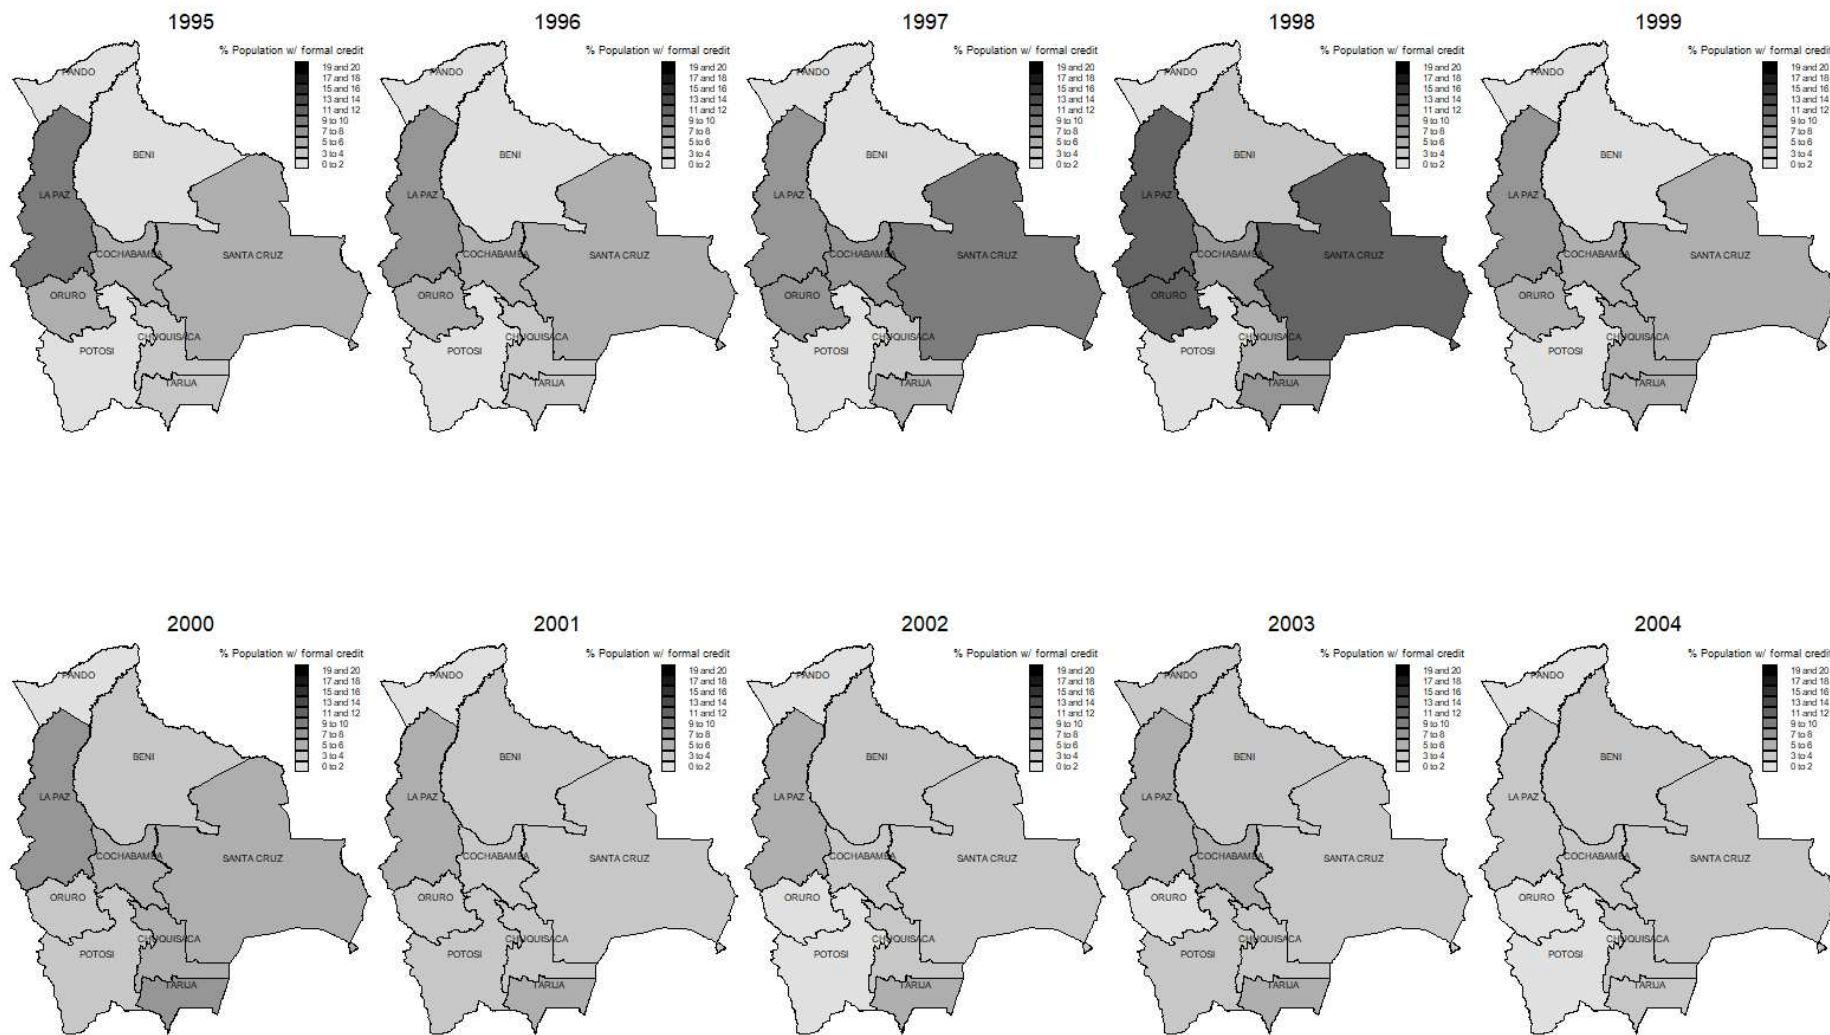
1995

% Population w/ formal credit
19 and 20
17 and 18
15 and 16
13 and 14
11 and 12
9 to 10
7 to 8
5 to 6
3 to 4
0 to 2

PANDO
BENI
LA PAZ
COCHABAMBA
SANTA CRUZ
ORURO
CHUQUISACA
POTOSI
TARIJA

1996

% Population w/ formal credit
19 and 20
17 and 18
15 and 16
13 and 14
11 and 12
9 to 10
7 to 8
5 to 6
3 to 4
0 to 2

PANDO
BENI
LA PAZ
COCHABAMBA
SANTA CRUZ
ORURO
CHUQUISACA
POTOSI
TARIJA

1997

% Population w/ formal credit
19 and 20
17 and 18
15 and 16
13 and 14
11 and 12
9 to 10
7 to 8
5 to 6
3 to 4
0 to 2

PANDO
BENI
LA PAZ
COCHABAMBA
SANTA CRUZ
ORURO
CHUQUISACA
POTOSI
TARIJA

1998

% Population w/ formal credit
19 and 20
17 and 18
15 and 16
13 and 14
11 and 12
9 to 10
7 to 8
5 to 6
3 to 4
0 to 2

PANDO
BENI
LA PAZ
COCHABAMBA
SANTA CRUZ
ORURO
CHUQUISACA
POTOSI
TARIJA

1999

% Population w/ formal credi
19 and 20
17 and 18
15 and 16
13 and 14
11 and 12
9 to 10
7 to 8
5 to 6
3 to 4
0 to 2

PANDO
BENI
LA PAZ
COCHABAMBA
SANTA CRUZ
ORURO
CHUQUISACA
POTOSI
TARIJA

2000

% Population w/ formal credit
19 and 20
17 and 18
15 and 16
13 and 14
11 and 12
9 to 10
7 to 8
5 to 6
3 to 4
0 to 2

PANDO
BENI
LA PAZ
COCHABAMBA
SANTA CRUZ
ORURO
CHUQUISACA
POTOSI
TARIJA

2001

% Population w/ formal credit
19 and 20
17 and 18
15 and 16
13 and 14
11 and 12
9 to 10
7 to 8
5 to 6
3 to 4
0 to 2

PANDO
BENI
LA PAZ
COCHABAMBA
SANTA CRUZ
ORURO
CHUQUISACA
POTOSI
TARIJA

2002

% Population w/ formal credit
19 and 20
17 and 18
15 and 16
13 and 14
11 and 12
9 to 10
7 to 8
5 to 6
3 to 4
0 to 2

PANDO
BENI
LA PAZ
COCHABAMBA
SANTA CRUZ
ORURO
CHUQUISACA
POTOSI
TARIJA

2003

% Population w/ formal credit
19 and 20
17 and 18
15 and 16
13 and 14
11 and 12
9 to 10
7 to 8
5 to 6
3 to 4
0 to 2

PANDO
BENI
LA PAZ
COCHABAMBA
SANTA CRUZ
ORURO
CHUQUISACA
POTOSI
TARIJA

2004

% Population w/ formal credi
19 and 20
17 and 18
15 and 16
13 and 14
11 and 12
9 to 10
7 to 8
5 to 6
3 to 4
0 to 2

PANDO
BENI
LA PAZ
COCHABAMBA
SANTA CRUZ
ORURO
CHUQUISACA
POTOSI
TARIJA